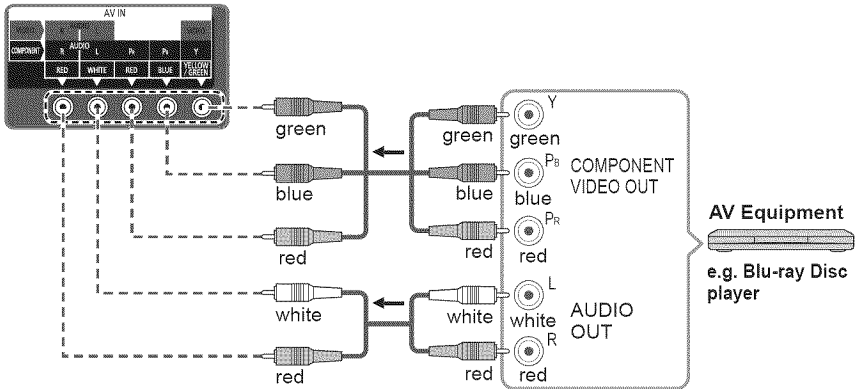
AV IN

COMPONENT

AUDIO

R L $P_R$ $P_B$ Y

RED WHITE RED BLUE YELLOW/GREEN

green

blue

red

white

red

green

blue

red

white

red

Y
green

$P_B$
blue

$P_R$
red

COMPONENT VIDEO OUT

L
white

R
red

AUDIO OUT

AV Equipment

e.g. Blu-ray Disc player